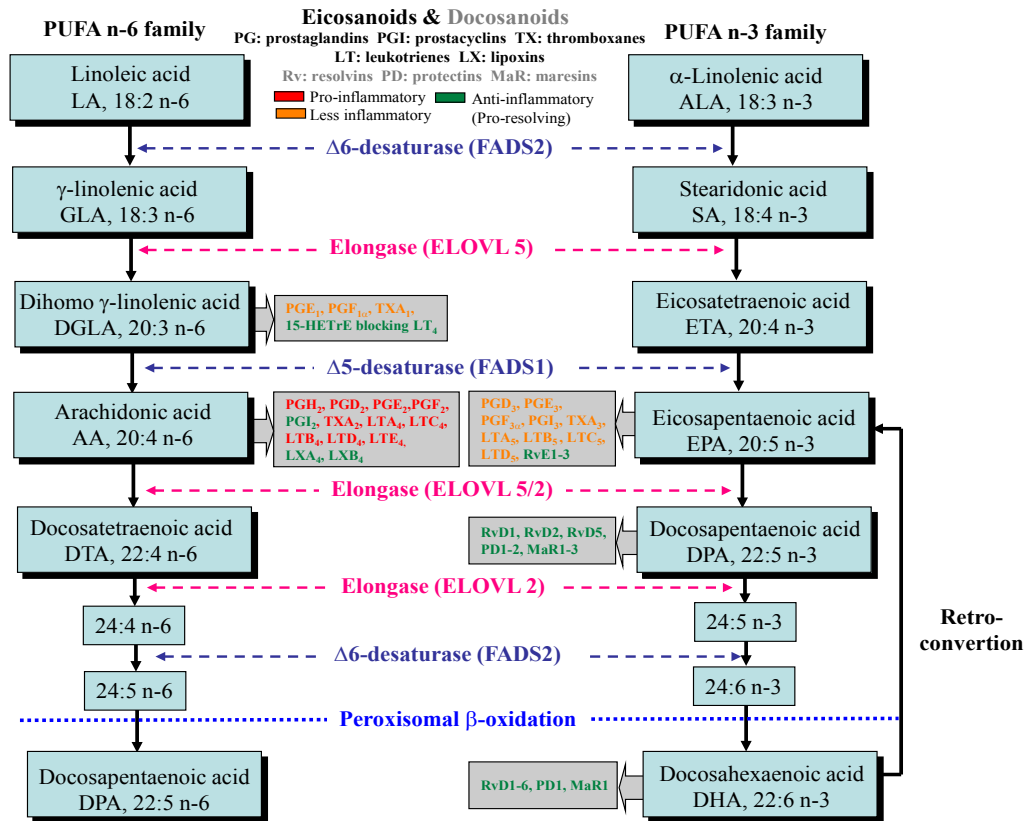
PUFA n-6 family

Eicosanoids & Docosanoids
PG: prostaglandins PGI: prostacyclins TX: thromboxanes
LT: leukotrienes LX: lipoxins
Rv: resolvins PD: protectins MaR: maresins
Pro-inflammatory
Less inflammatory
Anti-inflammatory (Pro-resolving)

PUFA n-3 family

Linoleic acid
LA, 18:2 n-6

α-Linolenic acid
ALA, 18:3 n-3

Δ6-desaturase (FADS2)

γ-linolenic acid
GLA, 18:3 n-6

Stearidonic acid
SA, 18:4 n-3

Elongase (ELOVL 5)

Dihomo γ-linolenic acid
DGLA, 20:3 n-6

$PGE_1$, $PGF_{1\alpha}$, $TXA_1$, 15-HETrE blocking $LT_4$

Eicosatetraenoic acid
ETA, 20:4 n-3

Δ5-desaturase (FADS1)

Arachidonic acid
AA, 20:4 n-6

$PGH_2$, $PGD_2$, $PGE_2$, $PGF_2$, $PGI_2$, $TXA_2$, $LTA_4$, $LTC_4$, $LTB_4$, $LTD_4$, $LTE_4$, $LXA_4$, $LXB_4$

$PGD_3$, $PGE_3$, $PGF_{3\alpha}$, $PGI_3$, $TXA_3$, $LTA_5$, $LTB_5$, $LTC_5$, $LTD_5$, RvE1-3

Eicosapentaenoic acid
EPA, 20:5 n-3

Elongase (ELOVL 5/2)

Docosatetraenoic acid
DTA, 22:4 n-6

RvD1, RvD2, RvD5, PD1-2, MaR1-3

Docosapentaenoic acid
DPA, 22:5 n-3

Elongase (ELOVL 2)

24:4 n-6

24:5 n-3

Retro-convertion

Δ6-desaturase (FADS2)

24:5 n-6

24:6 n-3

Peroxisomal β-oxidation

Docosapentaenoic acid
DPA, 22:5 n-6

RvD1-6, PD1, MaR1

Docosahexaenoic acid
DHA, 22:6 n-3